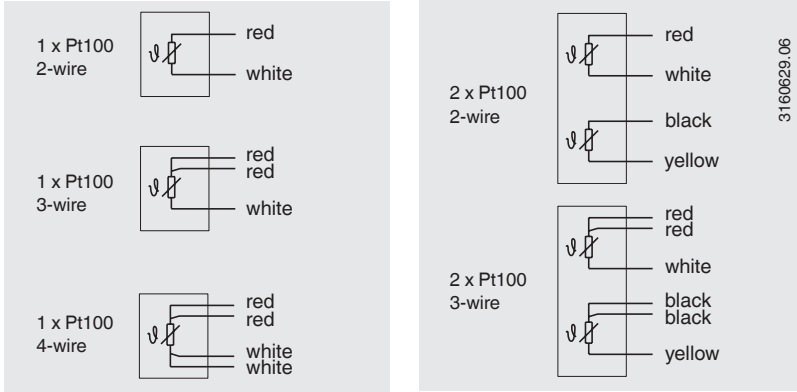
1 x Pt100
2-wire

$\vartheta$

red

white

1 x Pt100
3-wire

$\vartheta$

red
red

white

1 x Pt100
4-wire

$\vartheta$

red
red

white
white

2 x Pt100
2-wire

$\vartheta$

red

white

$\vartheta$

black

yellow

2 x Pt100
3-wire

$\vartheta$

red
red

white

$\vartheta$

black
black

yellow

3160629.06